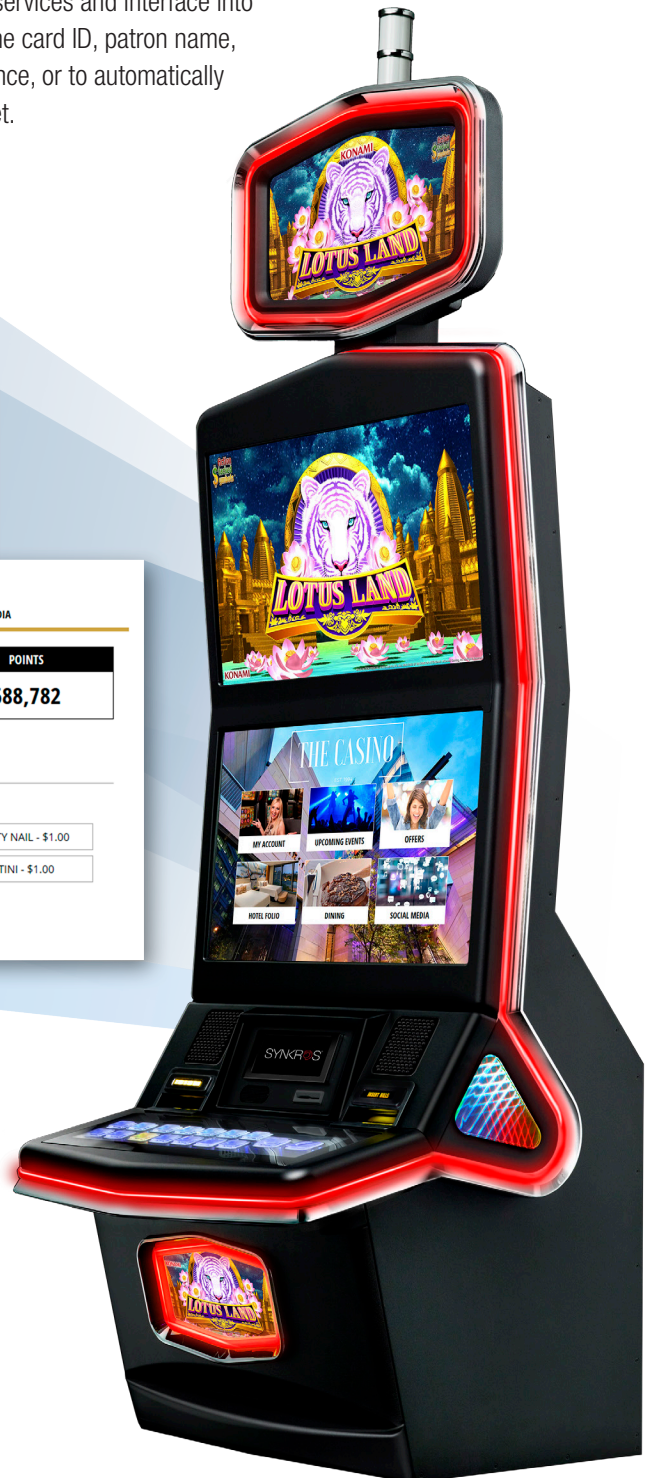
services and interface into
the card ID, patron name,
nce, or to automatically
t.

KONAMI

LOTUS LAND

LOTUS LAND

KONAMI

DIA

POINTS

588,782

Y NAIL - $1.00

TINI - $1.00

THE CASINO

MY ACCOUNT

UPCOMING EVENTS

OFFERS

HOTEL FOLIO

DINING

SOCIAL MEDIA

SYNKROS

LOTUS LAND